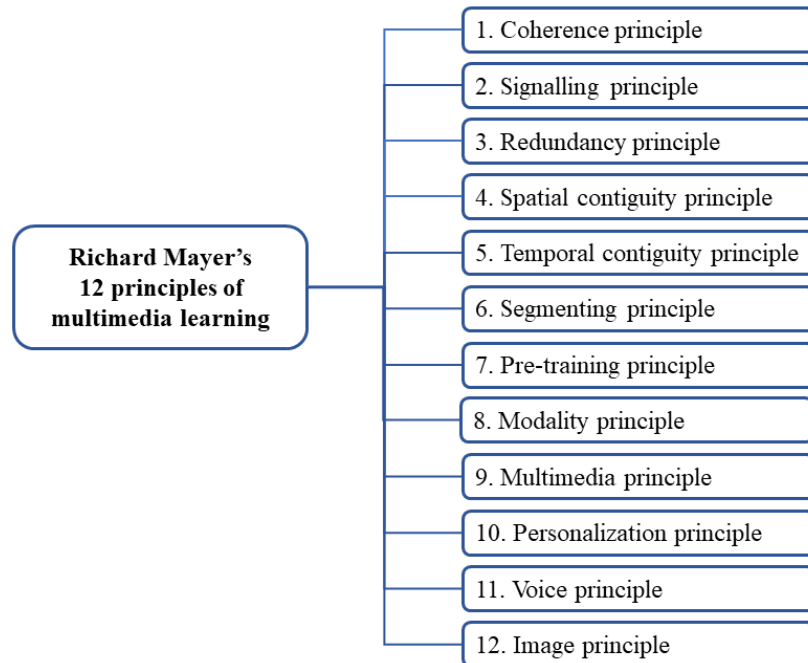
Richard Mayer’s 12 principles of multimedia learning

1. Coherence principle
2. Signalling principle
3. Redundancy principle
4. Spatial contiguity principle
5. Temporal contiguity principle
6. Segmenting principle
7. Pre-training principle
8. Modality principle
9. Multimedia principle
10. Personalization principle
11. Voice principle
12. Image principle